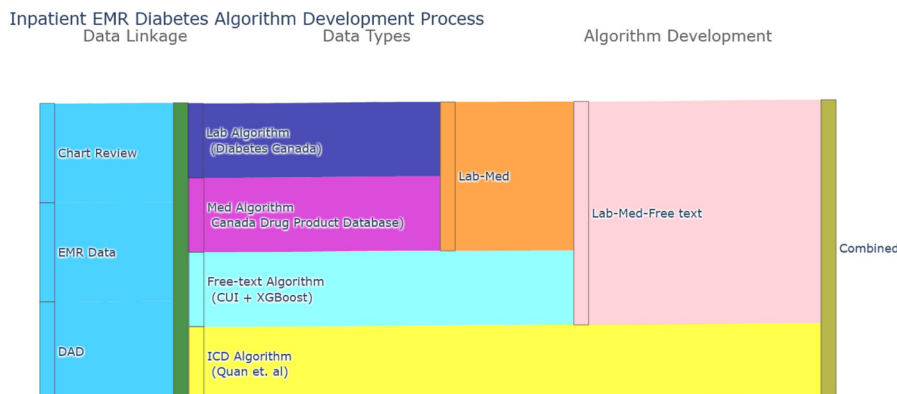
Inpatient EMR Diabetes Algorithm Development Process

Data Linkage

Data Types

Algorithm Development

Chart Review

EMR Data

DAD

Lab Algorithm
(Diabetes Canada)

Med Algorithm
Canada Drug Product Database)

Free-text Algorithm
(CUI + XGBoost)

ICD Algorithm
(Quan et. al)

Lab-Med

Lab-Med-Free text

Combined